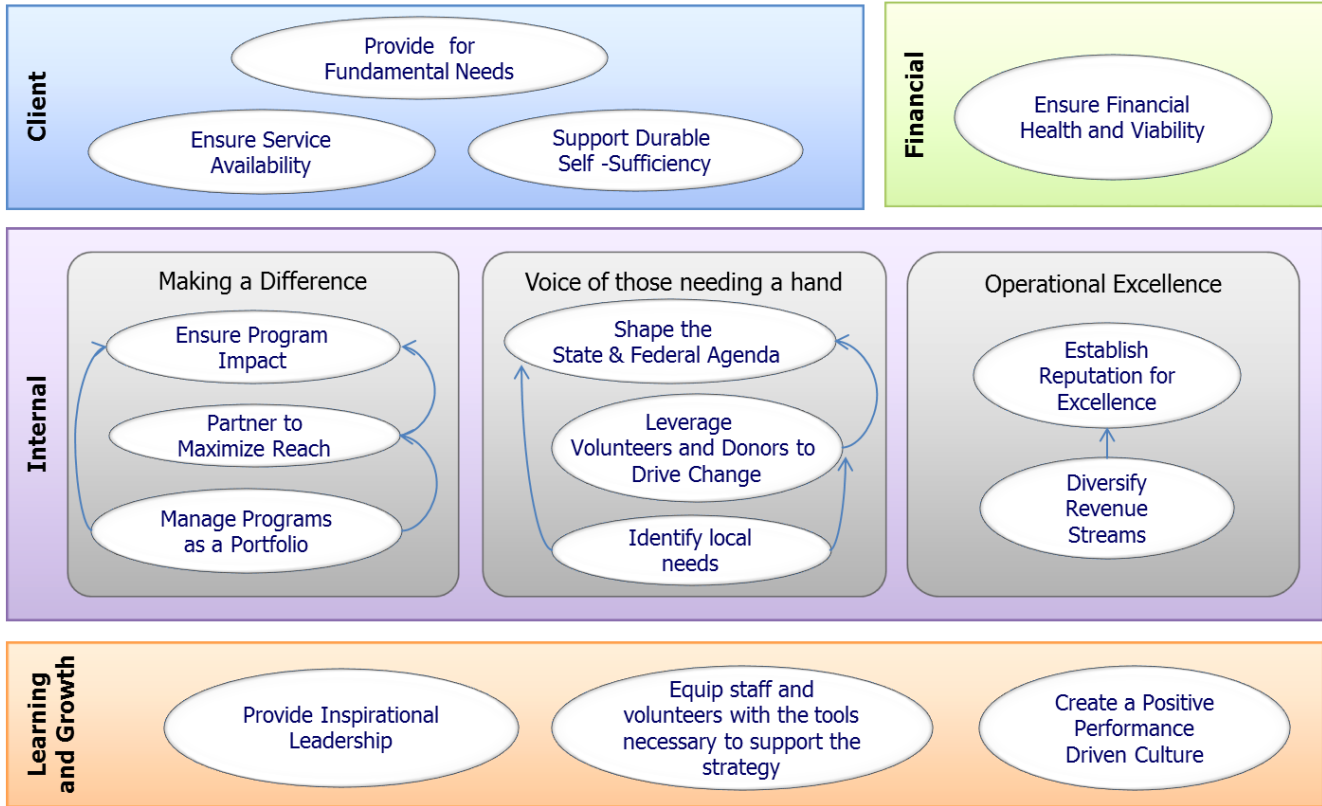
Client

Provide for Fundamental Needs

Ensure Service Availability

Support Durable Self -Sufficiency

Financial

Ensure Financial Health and Viability

Internal

Making a Difference

Ensure Program Impact

Partner to Maximize Reach

Manage Programs as a Portfolio

Voice of those needing a hand

Shape the State & Federal Agenda

Leverage Volunteers and Donors to Drive Change

Identify local needs

Operational Excellence

Establish Reputation for Excellence

Diversify Revenue Streams

Learning and Growth

Provide Inspirational Leadership

Equip staff and volunteers with the tools necessary to support the strategy

Create a Positive Performance Driven Culture